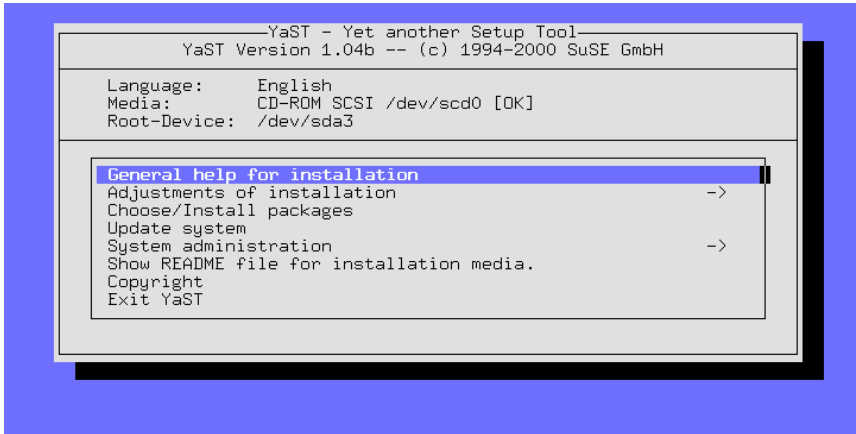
YaST - Yet another Setup Tool
YaST Version 1.04b -- (c) 1994-2000 SuSE GmbH

Language: English
Media: CD-ROM SCSI /dev/scd0 [OK]
Root-Device: /dev/sda3

General help for installation
Adjustments of installation ->
Choose/Install packages
Update system
System administration ->
Show README file for installation media.
Copyright
Exit YaST